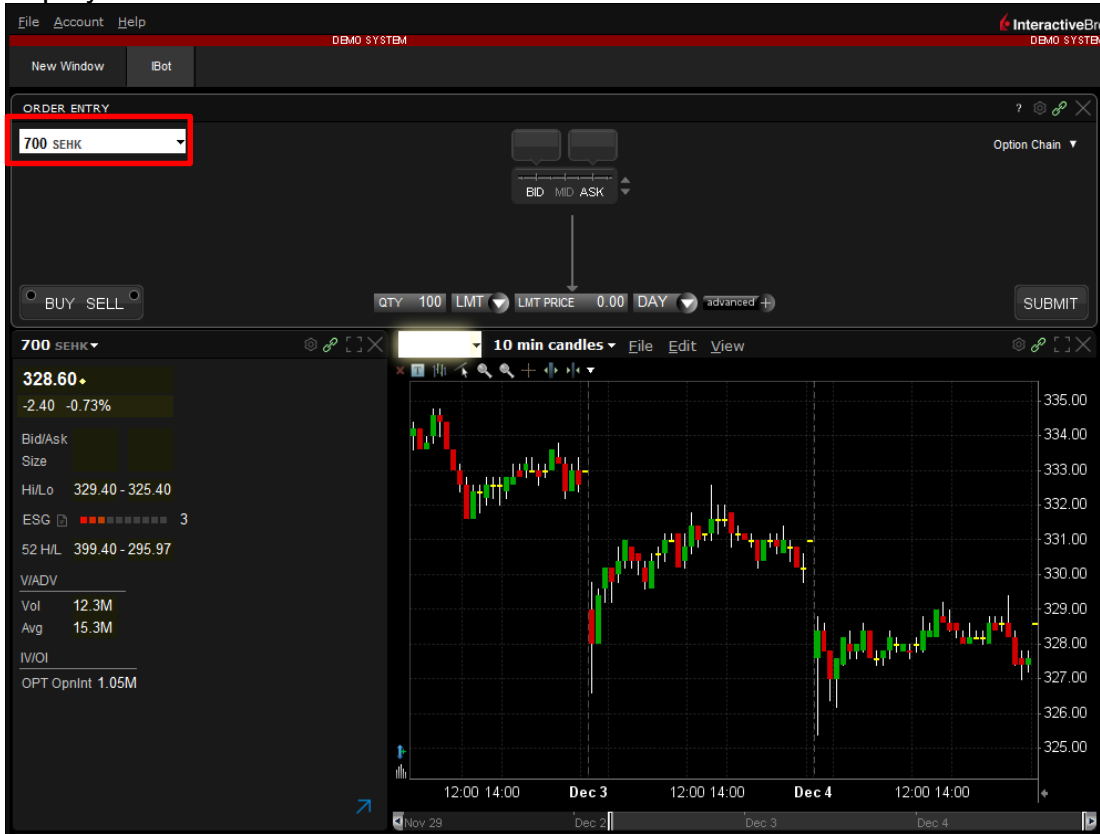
File Account Help

InteractiveBr

DEMO SYSTEM

DEMO SYSTEM

New Window

IBot

ORDER ENTRY

?

700 SEHK

Option Chain ▼

BID MID ASK

BUY SELL

QTY 100 LMT LMT PRICE 0.00 DAY advanced

SUBMIT

700 SEHK

10 min candles File Edit View

328.60

-2.40 -0.73%

Bid/Ask

Size

Hi/Lo 329.40 - 325.40

ESG 3

52 H/L 399.40 - 295.97

V/ADV

Vol 12.3M

Avg 15.3M

IV/OI

OPT OpnInt 1.05M

335.00
334.00
333.00
332.00
331.00
330.00
329.00
328.00
327.00
326.00
325.00

12:00 14:00 Dec 3 12:00 14:00 Dec 4 12:00 14:00

Nov 29 Dec 2 Dec 3 Dec 4